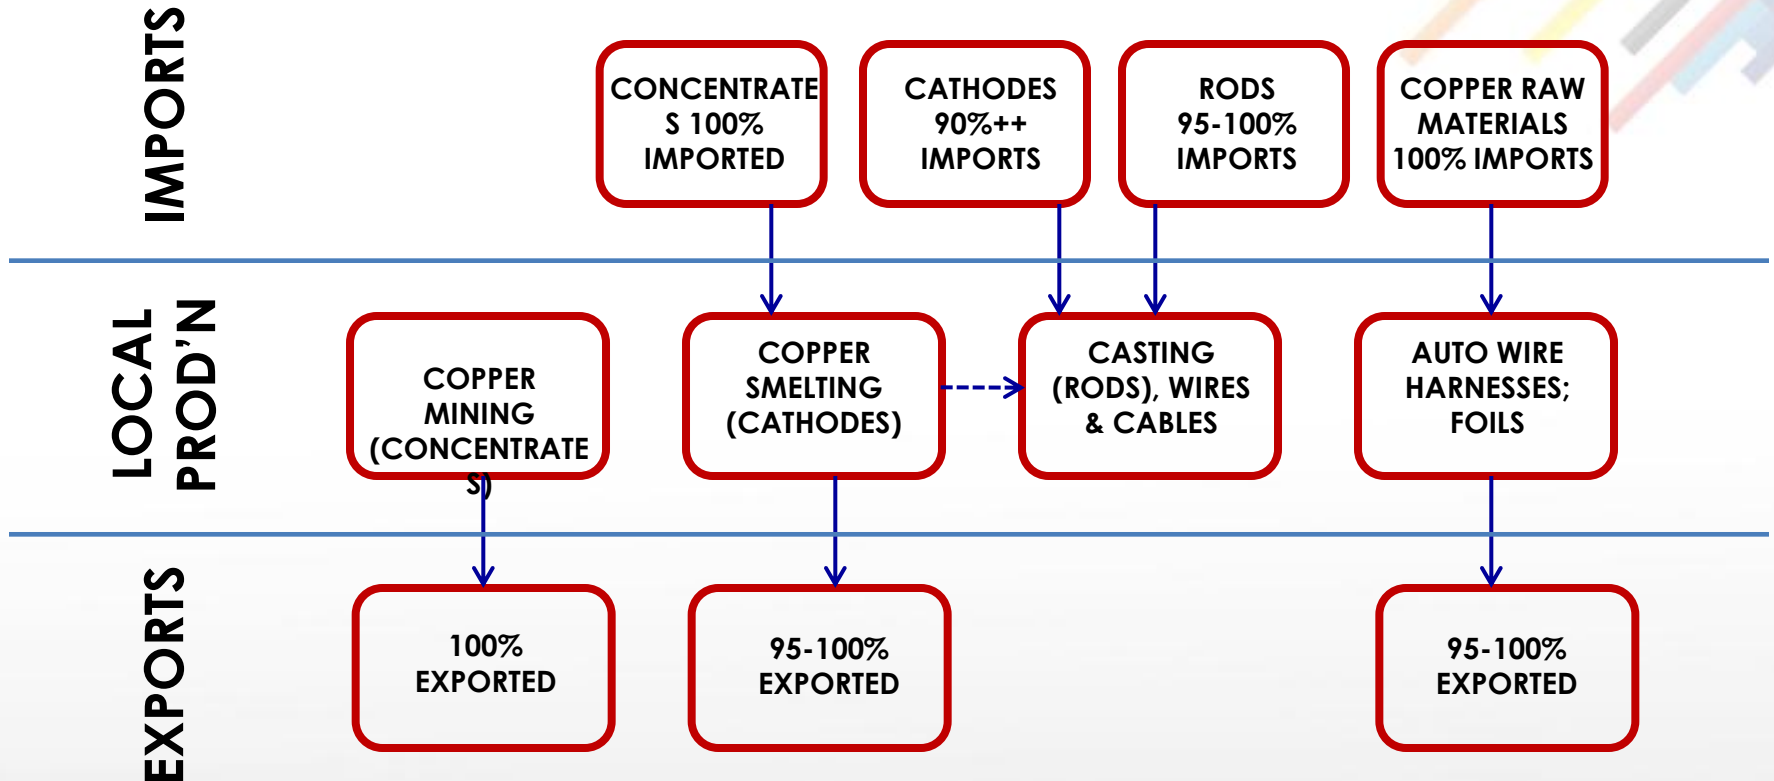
IMPORTS

CONCENTRATES 100% IMPORTED

CATHODES 90%++ IMPORTS

RODS 95-100% IMPORTS

COPPER RAW MATERIALS 100% IMPORTS

LOCAL PROD'N

COPPER MINING (CONCENTRATES)

COPPER SMELTING (CATHODES)

CASTING (RODS), WIRES & CABLES

AUTO WIRE HARNESSES; FOILS

EXPORTS

100% EXPORTED

95-100% EXPORTED

95-100% EXPORTED